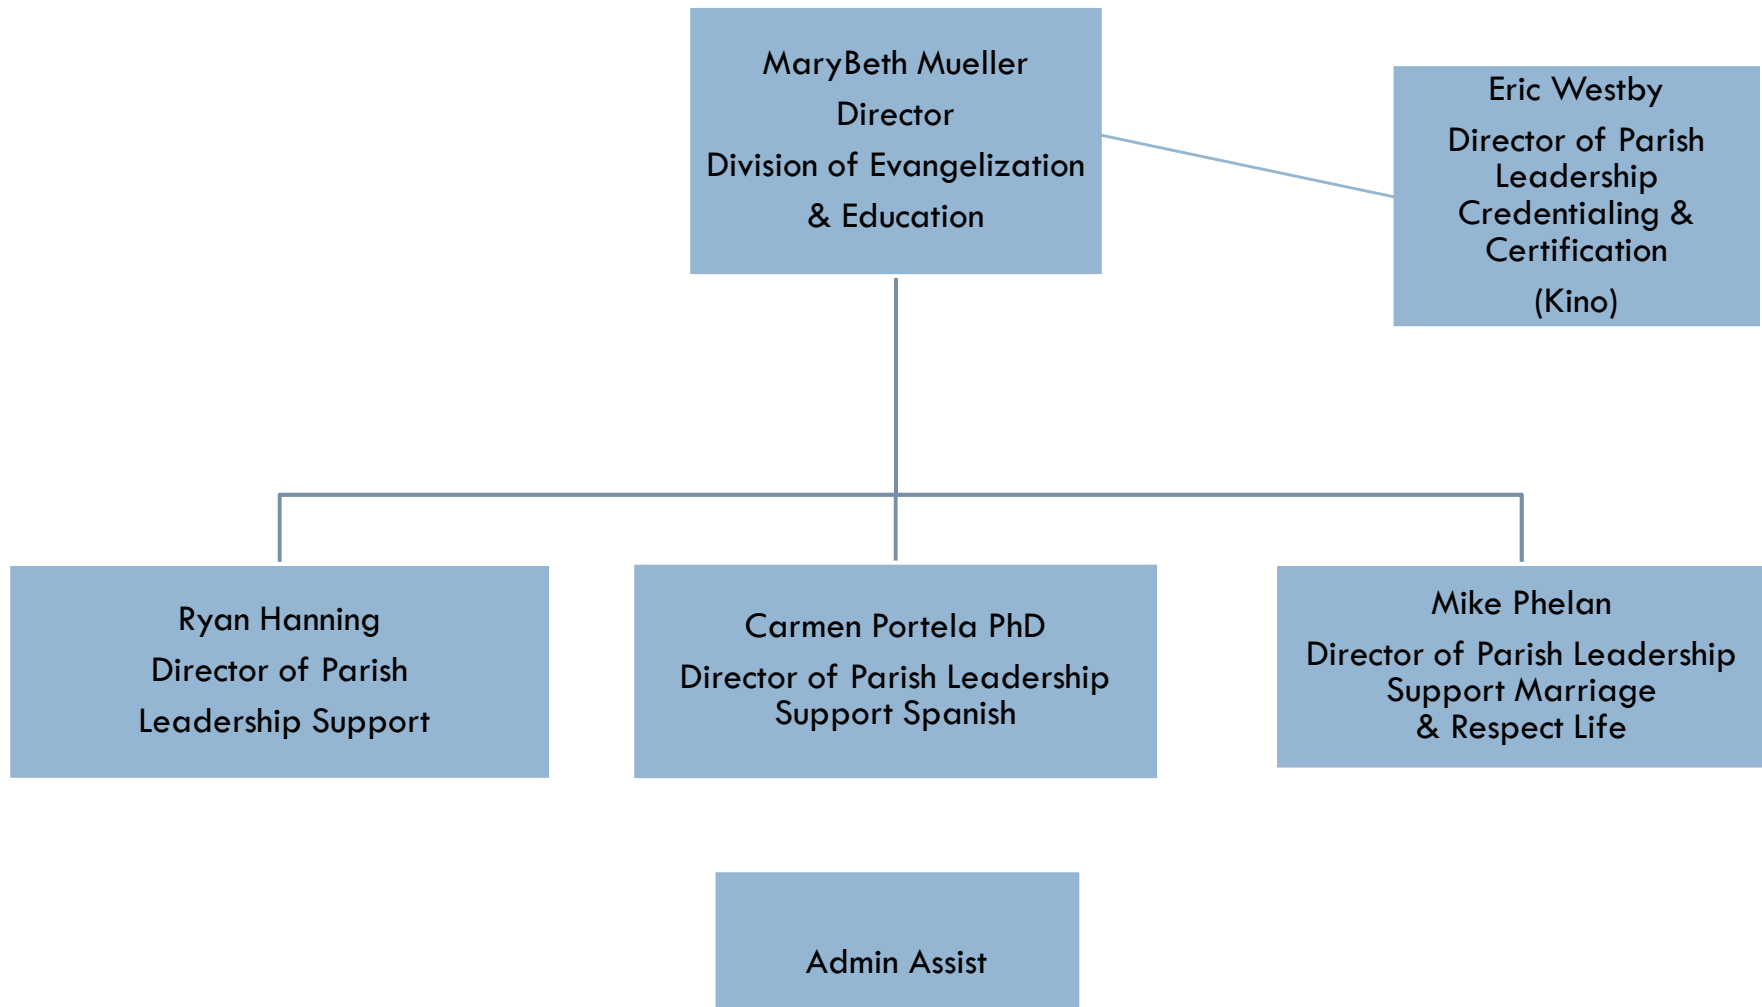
MaryBeth Mueller
Director
Division of Evangelization
& Education

Eric Westby
Director of Parish Leadership Credentialing & Certification
(Kino)

Ryan Hanning
Director of Parish
Leadership Support

Carmen Portela PhD
Director of Parish Leadership Support Spanish

Mike Phelan
Director of Parish Leadership Support Marriage & Respect Life

Admin Assist